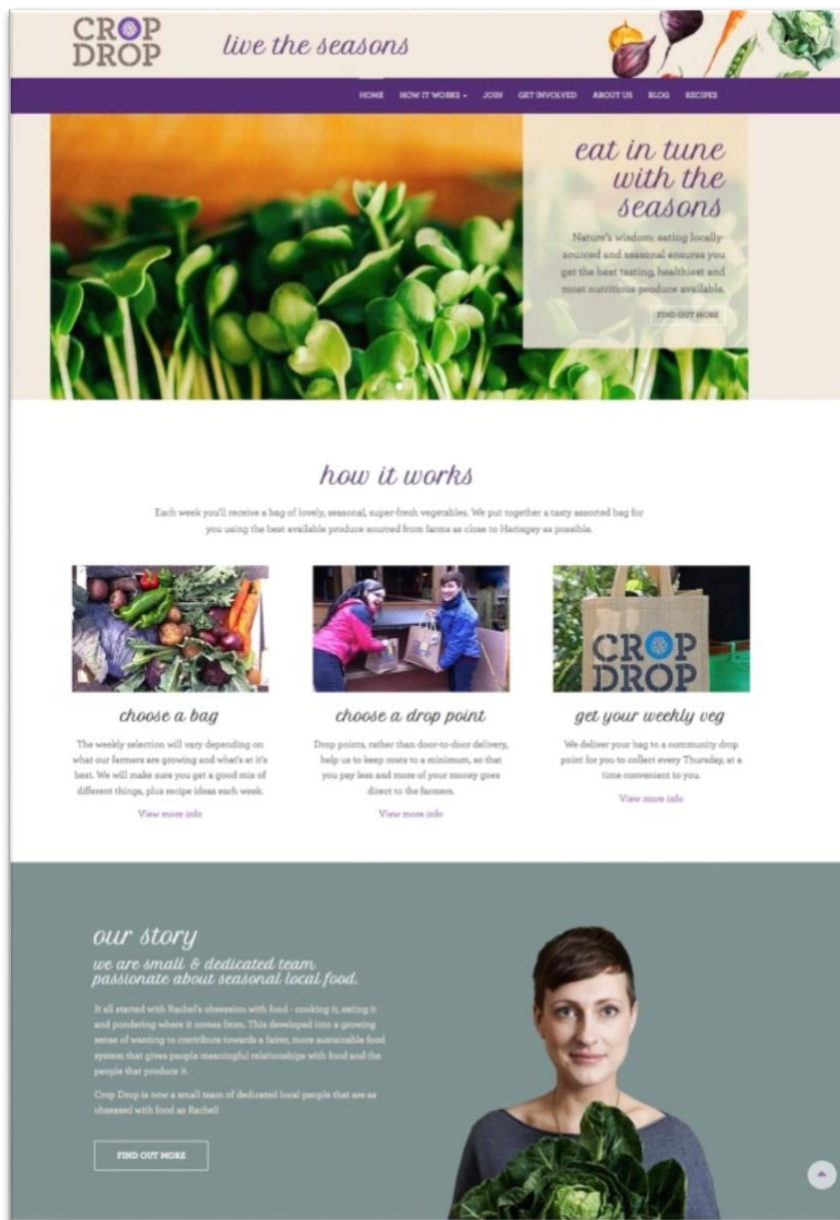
CROP DROP

live the seasons

HOME HOW IT WORKS JOIN GET INVOLVED ABOUT US BLOG RECIPES

eat in tune with the seasons

Nature's wisdom: eating locally-sourced and seasonal ensures you get the best tasting, healthiest and most nutritious produce available.

FIND OUT MORE

how it works

Each week you'll receive a bag of lovely, seasonal, super-fresh vegetables. We put together a tasty assorted bag for you using the best available produce sourced from farms as close to Haringey as possible.

CROP DROP

choose a bag

The weekly selection will vary depending on what our farmers are growing and what's at it's best. We will make sure you get a good mix of different things, plus recipe ideas each week.

View more info

choose a drop point

Drop points, rather than door-to-door delivery, help us to keep costs to a minimum, so that you pay less and more of your money goes direct to the farmers.

View more info

get your weekly veg

We deliver your bag to a community drop point for you to collect every Thursday, at a time convenient to you.

View more info

our story

we are small & dedicated team passionate about seasonal local food.

It all started with Rachel's obsession with food - cooking it, eating it and pondering where it comes from. This developed into a growing sense of wanting to contribute towards a fairer, more sustainable food system that gives people meaningful relationships with food and the people that produce it.

Crop Drop is now a small team of dedicated local people that are as obsessed with food as Rachel!

FIND OUT MORE